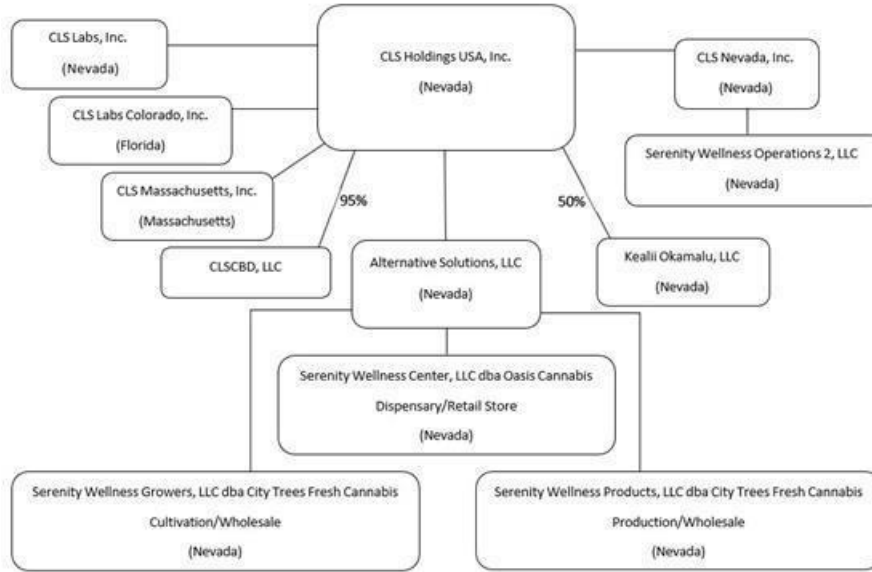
CLS Labs, Inc.
(Nevada)

CLS Holdings USA, Inc.
(Nevada)

CLS Nevada, Inc.
(Nevada)

CLS Labs Colorado, Inc.
(Florida)

Serenity Wellness Operations 2, LLC
(Nevada)

CLS Massachusetts, Inc.
(Massachusetts)

95%

50%

CLSCBD, LLC

Alternative Solutions, LLC
(Nevada)

Kealii Okamalu, LLC
(Nevada)

Serenity Wellness Center, LLC dba Oasis Cannabis
Dispensary/Retail Store
(Nevada)

Serenity Wellness Growers, LLC dba City Trees Fresh Cannabis
Cultivation/Wholesale
(Nevada)

Serenity Wellness Products, LLC dba City Trees Fresh Cannabis
Production/Wholesale
(Nevada)